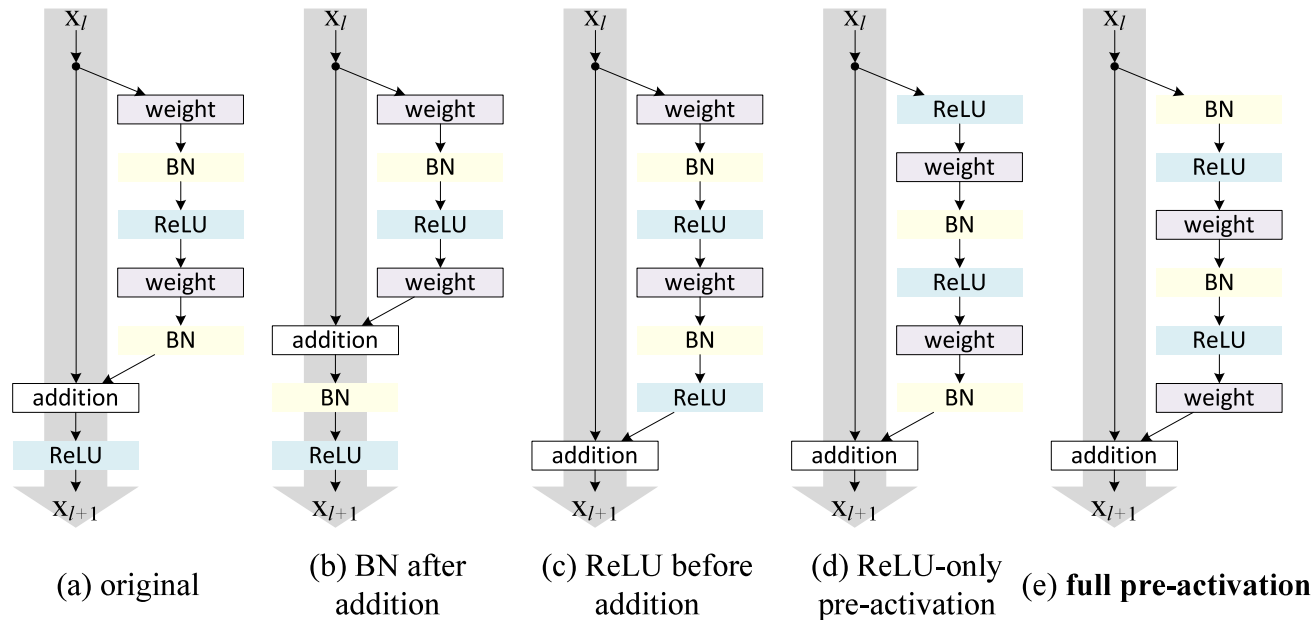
$x_l$

weight

BN

ReLU

weight

BN

addition

ReLU

$x_{l+1}$

(a) original

$x_l$

weight

BN

ReLU

weight

addition

BN

ReLU

$x_{l+1}$

(b) BN after addition

$x_l$

weight

BN

ReLU

weight

BN

ReLU

addition

$x_{l+1}$

(c) ReLU before addition

$x_l$

ReLU

weight

BN

ReLU

weight

BN

addition

$x_{l+1}$

(d) ReLU-only pre-activation

$x_l$

BN

ReLU

weight

BN

ReLU

weight

addition

$x_{l+1}$

(e) **full pre-activation**